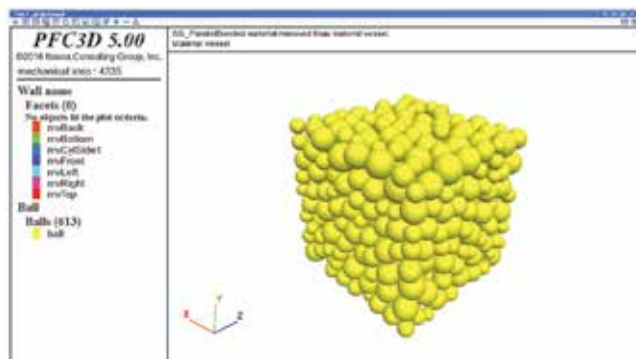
PFC3D 5.00
©2016 Itasca Consulting Group, Inc.
mechanical cnco - 4335

Wall name
Facets (0)
No objects fit the plot criteria.
mvBack
mvBottom
mvCutSide1
mvFront
mvLeft
mvRight
mvTop
Ball
Balls (613)
ball

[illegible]
material vessel

Y
X
Z